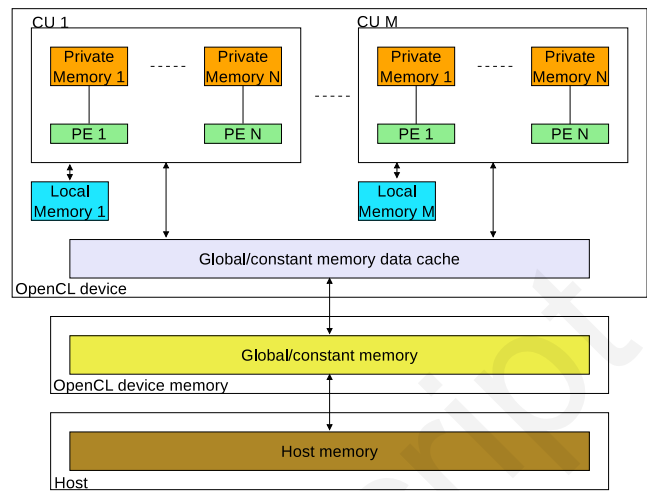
CU 1

Private Memory 1

Private Memory N

PE 1

PE N

Local Memory 1

CU M

Private Memory 1

Private Memory N

PE 1

PE N

Local Memory M

Global/constant memory data cache

OpenCL device

Global/constant memory

OpenCL device memory

Host memory

Host